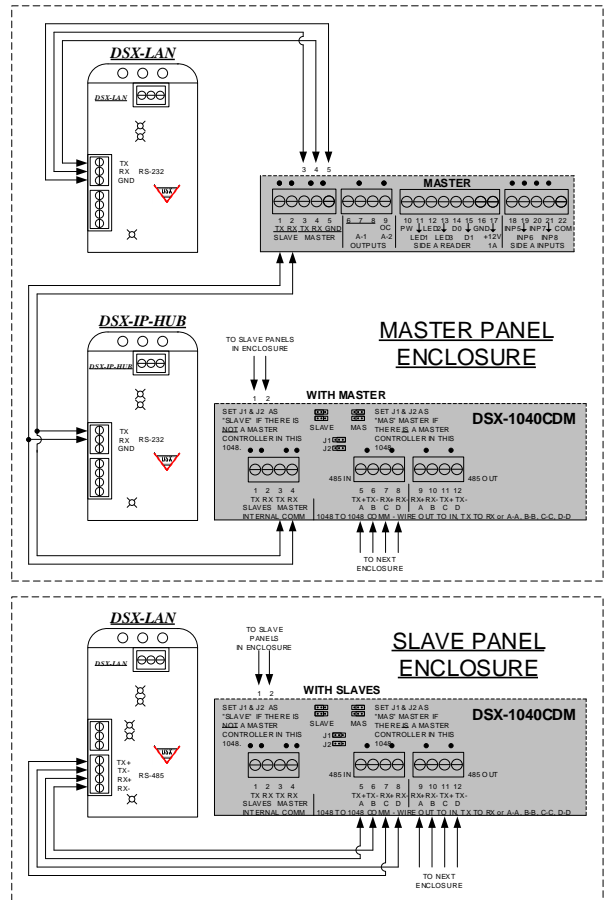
DSX-LAN

DSX-LAN

TX
RX
GND
RS-232

DSX

3 4 5

MASTER

1 2 3 4 5
TX RX TX RX GND
SLAVE MASTER

6 7 8 9
OC
A-1 A-2
OUTPUTS

10 11 12 13 14 15 16 17
PW LED LED D0 GND +12V
LEDI LEDB D1 1A
SIDE A READER

18 19 20 21 22
INP5 INP7 COM
INP6 INP8
SIDE A INPUTS

DSX-IP-HUB

DSX-IP-HUB

MASTER PANEL
ENCLOSURE

TO SLAVE PANELS
IN ENCLOSURE

1 2

WITH MASTER

TX
RX
GND
RS-232

DSX

SET J1 & J2 AS "SLAVE" IF THERE IS NOT A MASTER CONTROLLER IN THIS 1048.

SLAVE

MAS

J1
J2

SET J1 & J2 AS "MAS" MASTER IF THERE IS A MASTER CONTROLLER IN THIS 1048.

DSX-1040CDM

485 IN

485 OUT

1 2 3 4
TX RX TX RX
SLAVES MASTER
INTERNAL COMM

5 6 7 8
TX+ TX- RX+ RX-
A B C D

9 10 11 12
RX+ RX- TX+ TX-
A B C D

1048 TO 1048 COMM - WIRE OUT TO IN, TX TO RX or A-A, B-B, C-C, D-D

TO NEXT
ENCLOSURE

DSX-LAN

DSX-LAN

TO SLAVE
PANELS
IN ENCLOSURE

1 2

SLAVE PANEL
ENCLOSURE

WITH SLAVES

SET J1 & J2 AS "SLAVE" IF THERE IS NOT A MASTER CONTROLLER IN THIS 1048.

SLAVE

MAS

J1
J2

SET J1 & J2 AS "MAS" MASTER IF THERE IS A MASTER CONTROLLER IN THIS 1048.

DSX-1040CDM

DSX

TX+
TX-
RX+
RX-
RS-485

485 IN

485 OUT

1 2 3 4
TX RX TX RX
SLAVES MASTER
INTERNAL COMM

5 6 7 8
TX+ TX- RX+ RX-
A B C D

9 10 11 12
RX+ RX- TX+ TX-
A B C D

1048 TO 1048 COMM - WIRE OUT TO IN, TX TO RX or A-A, B-B, C-C, D-D

TO NEXT
ENCLOSURE